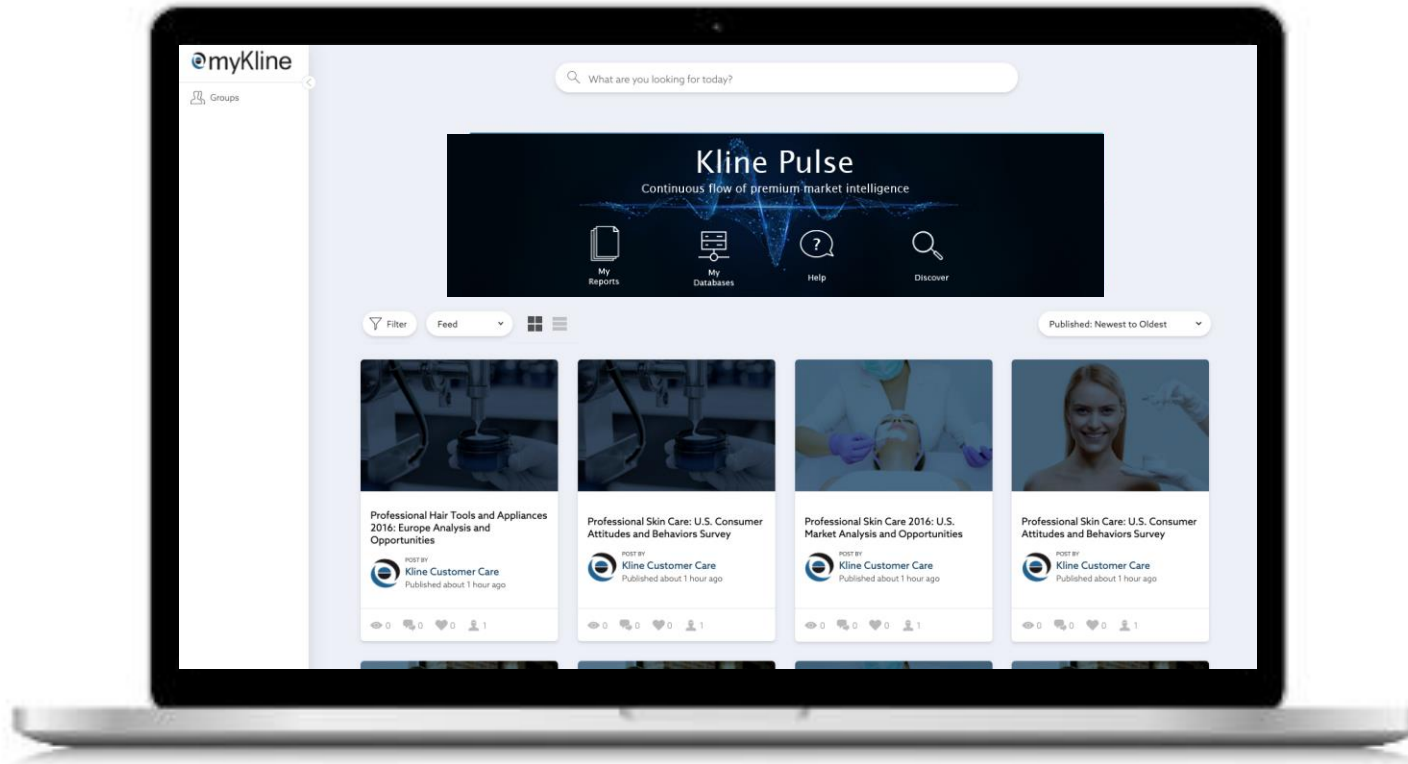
myKline

Groups

What are you looking for today?

Kline Pulse

Continuous flow of premium market intelligence

My Reports

My Databases

Help

Discover

Filter

Feed

Published: Newest to Oldest

Professional Hair Tools and Appliances 2016: Europe Analysis and Opportunities

POST BY
Kline Customer Care
Published about 1 hour ago

0 0 0 1

Professional Skin Care: U.S. Consumer Attitudes and Behaviors Survey

POST BY
Kline Customer Care
Published about 1 hour ago

0 0 0 1

Professional Skin Care 2016: U.S. Market Analysis and Opportunities

POST BY
Kline Customer Care
Published about 1 hour ago

0 0 0 1

Professional Skin Care: U.S. Consumer Attitudes and Behaviors Survey

POST BY
Kline Customer Care
Published about 1 hour ago

0 0 0 1